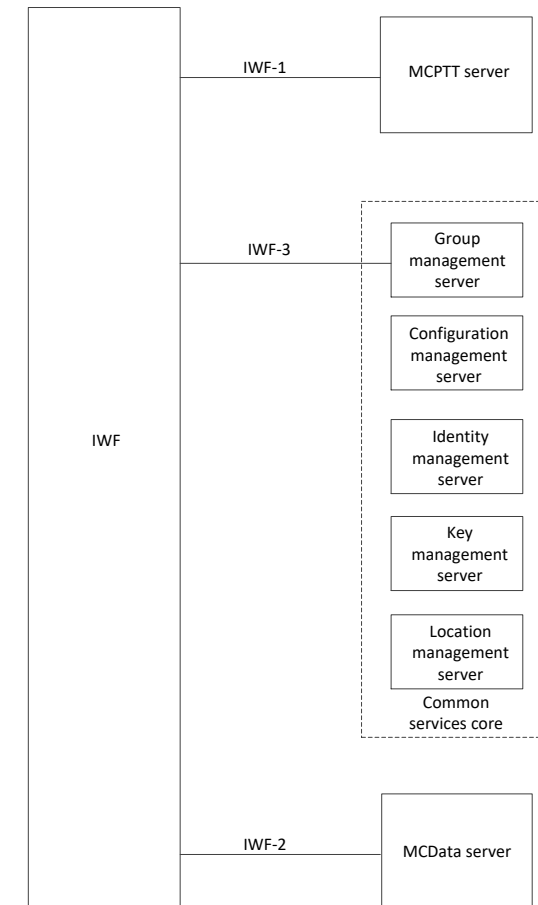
IWF-1

MCPTT server

IWF-3

Group management server

Configuration management server

IWF

Identity management server

Key management server

Location management server

Common services core

IWF-2

MCData server